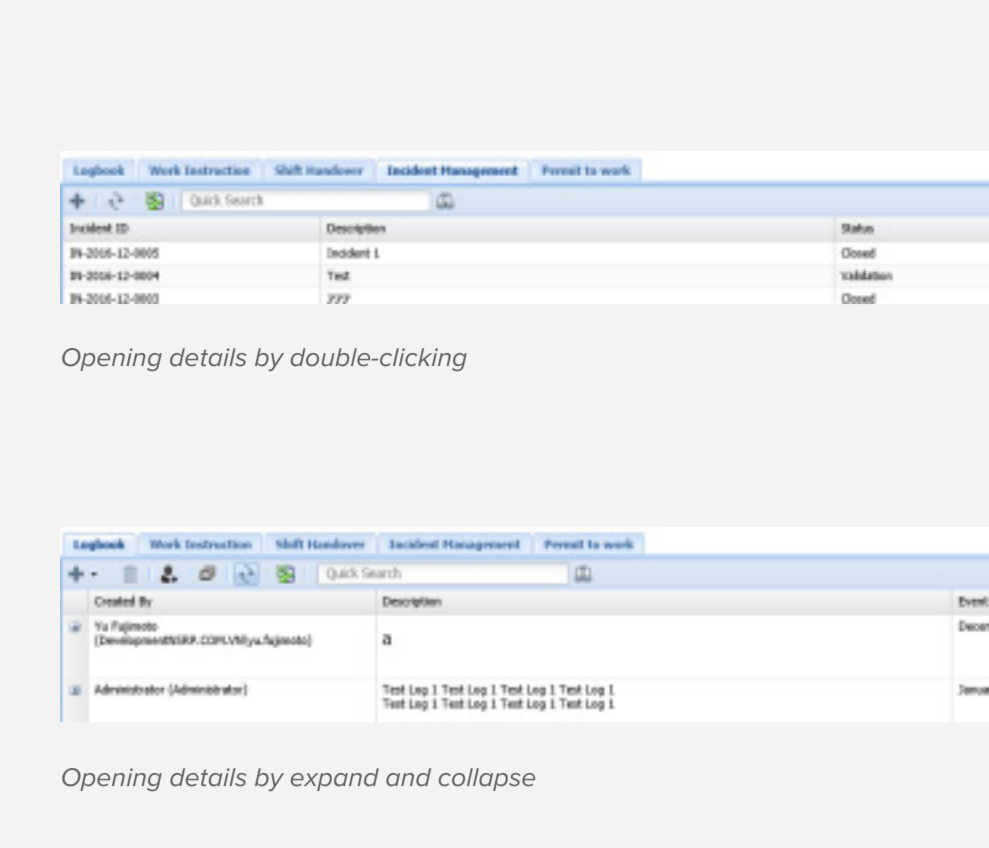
Logbook | Work Instruction | Shift Handover | Incident Management | Permit to work

Quick Search

| Incident ID | Description | Status |
|---|---|---|
| IN-2016-12-0005 | Incident 1 | Closed |
| IN-2016-12-0004 | Test | Validation |
| IN-2016-12-0003 | ??? | Closed |

Opening details by double-clicking

Logbook | Work Instruction | Shift Handover | Incident Management | Permit to work

Quick Search

| Created By | Description | Event |
|---|---|---|
| Yu Fujimoto (DevelopmentNSRP.COM\Vh\yu.fujimoto) | a | Decem |
| Administrator (Administrator) | Test Log 1 Test Log 1 Test Log 1 Test Log 1 Test Log 1 Test Log 1 Test Log 1 Test Log 1 | Janua |

Opening details by expand and collapse